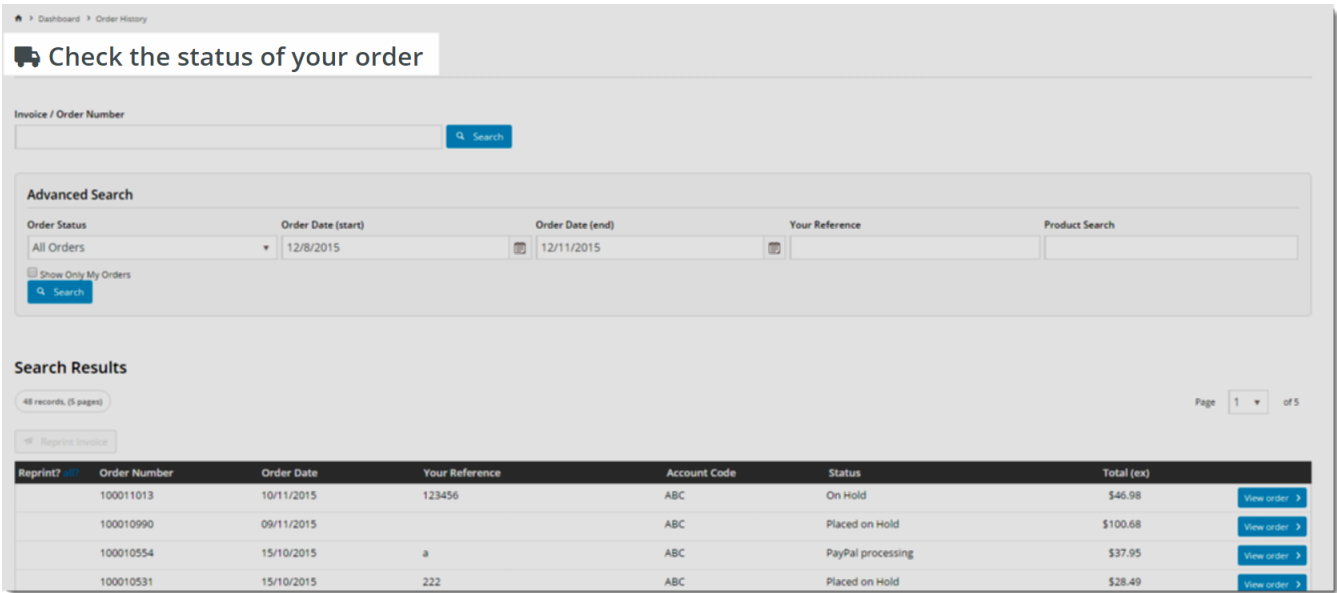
Dashboard > Order History

Check the status of your order

Invoice / Order Number

Search

Advanced Search

Order Status
All Orders

Order Date (start)
12/8/2015

Order Date (end)
12/11/2015

Your Reference

Product Search

Show Only My Orders

Search

Search Results

48 records, (5 pages)

Page 1 of 5

Reprint Invoice

| Reprint? all? | Order Number | Order Date | Your Reference | Account Code | Status | Total (ex) | |
|---|---|---|---|---|---|---|---|
| | 100011013 | 10/11/2015 | 123456 | ABC | On Hold | $46.98 | View order |
| | 100010990 | 09/11/2015 | | ABC | Placed on Hold | $100.68 | View order |
| | 100010554 | 15/10/2015 | a | ABC | PayPal processing | $37.95 | View order |
| | 100010531 | 15/10/2015 | 222 | ABC | Placed on Hold | $28.49 | View order |